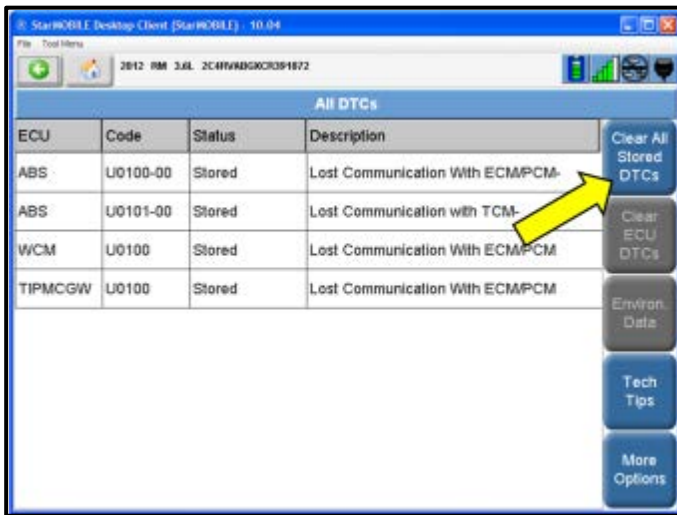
StarMOBILE Desktop Client (StarMOBILE) - 10.04
File Tool Menu
2012 RM 3.6L 2C4RVABGXCR391872
All DTCs

| ECU | Code | Status | Description |
|---|---|---|---|
| ABS | U0100-00 | Stored | Lost Communication With ECM/PCM- |
| ABS | U0101-00 | Stored | Lost Communication with TCM- |
| WCM | U0100 | Stored | Lost Communication With ECM/PCM |
| TIPMCGW | U0100 | Stored | Lost Communication With ECM/PCM |

Clear All Stored DTCs
Clear ECU DTCs
Environ. Data
Tech Tips
More Options